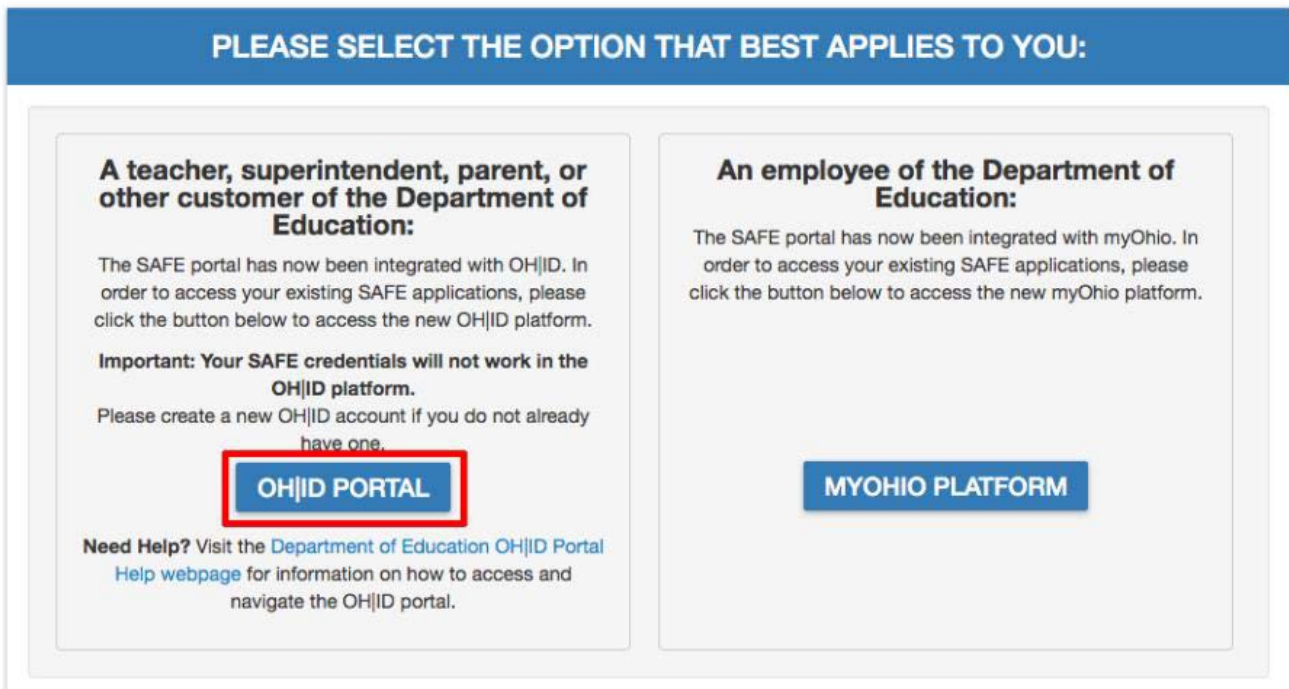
PLEASE SELECT THE OPTION THAT BEST APPLIES TO YOU:

A teacher, superintendent, parent, or other customer of the Department of Education:

The SAFE portal has now been integrated with OH|ID. In order to access your existing SAFE applications, please click the button below to access the new OH|ID platform.

Important: Your SAFE credentials will not work in the OH|ID platform.
Please create a new OH|ID account if you do not already have one.

OH|ID PORTAL

Need Help? Visit the Department of Education OH|ID Portal Help webpage for information on how to access and navigate the OH|ID portal.

An employee of the Department of Education:

The SAFE portal has now been integrated with myOhio. In order to access your existing SAFE applications, please click the button below to access the new myOhio platform.

MYOHIO PLATFORM